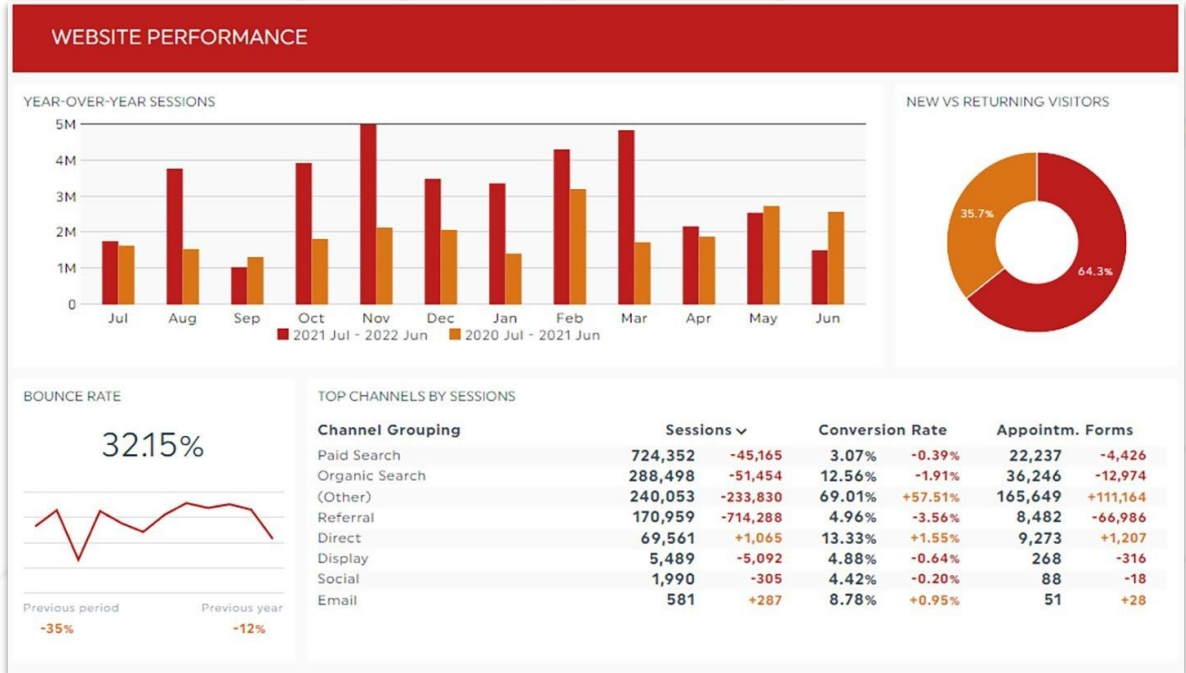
WEBSITE PERFORMANCE

YEAR-OVER-YEAR SESSIONS

5M
4M
3M
2M
1M
0

Jul Aug Sep Oct Nov Dec Jan Feb Mar Apr May Jun

2021 Jul - 2022 Jun
2020 Jul - 2021 Jun

NEW VS RETURNING VISITORS

35.7%
64.3%

BOUNCE RATE

32.15%

Previous period
-35%

Previous year
-12%

TOP CHANNELS BY SESSIONS

| Channel Grouping | Sessions | | Conversion Rate | | Appointm. Forms | |
|---|---|---|---|---|---|---|
| Paid Search | 724,352 | -45,165 | 3.07% | -0.39% | 22,237 | -4,426 |
| Organic Search | 288,498 | -51,454 | 12.56% | -1.91% | 36,246 | -12,974 |
| (Other) | 240,053 | -233,830 | 69.01% | +57.51% | 165,649 | +111,164 |
| Referral | 170,959 | -714,288 | 4.96% | -3.56% | 8,482 | -66,986 |
| Direct | 69,561 | +1,065 | 13.33% | +1.55% | 9,273 | +1,207 |
| Display | 5,489 | -5,092 | 4.88% | -0.64% | 268 | -316 |
| Social | 1,990 | -305 | 4.42% | -0.20% | 88 | -18 |
| Email | 581 | +287 | 8.78% | +0.95% | 51 | +28 |